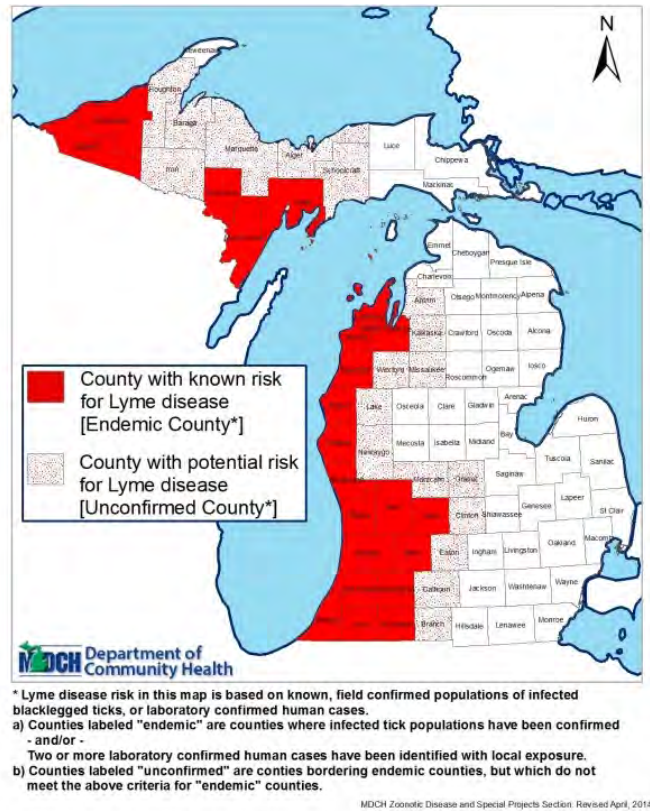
N

Keweenaw

Houghton

Baraga

Marquette

Alger

Schoolcraft

Luce

Chippewa

Iron

Mackinac

Emmet

Cheboygan

Presque Isle

Charlevoix

Antrim

Otsego

Montmorency

Alpena

Kalkaska

Crawford

Oscoda

Alcona

Wexford

Missaukee

Roscommon

Ogemaw

Iosco

Lake

Osceola

Clare

Gladwin

Arenac

Huron

Mecosta

Isabella

Midland

Bay

Tuscola

Sanilac

Newaygo

Saginaw

Montcalm

Gratiot

Genesee

Lapeer

St Clair

Clinton

Shiawassee

Eaton

Ingham

Livingston

Oakland

Macomb

Calhoun

Jackson

Washtenaw

Wayne

Branch

Hillsdale

Lenawee

Monroe

County with known risk for Lyme disease [Endemic County*]

County with potential risk for Lyme disease [Unconfirmed County*]

MDCH Department of Community Health

* Lyme disease risk in this map is based on known, field confirmed populations of infected blacklegged ticks, or laboratory confirmed human cases.
a) Counties labeled "endemic" are counties where infected tick populations have been confirmed
- and/or -
Two or more laboratory confirmed human cases have been identified with local exposure.
b) Counties labeled "unconfirmed" are conties bordering endemic counties, but which do not meet the above criteria for "endemic" counties.

MDCH Zoonotic Disease and Special Projects Section: Revised April, 2014